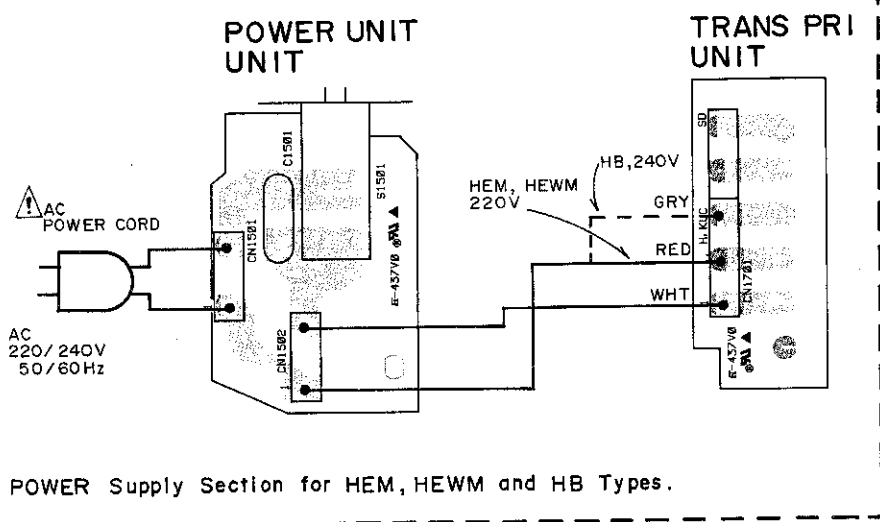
POWER UNIT
UNIT

TRANS PRI
UNIT

C1501

S1501

CN1501

CN1502

E-437V0

AC
POWER CORD

AC
220/240V
50/60Hz

HEM, HEWM
220V

HB,240V

GRY

RED

WHT

SD

H,KUC

CN1701

E-437V0

POWER Supply Section for HEM, HEWM and HB Types.